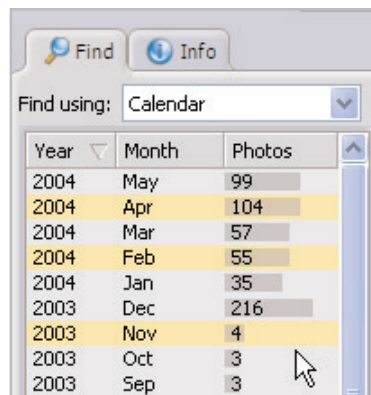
Find | Info

Find using: Calendar

| Year | Month | Photos |
|---|---|---|
| 2004 | May | 99 |
| 2004 | Apr | 104 |
| 2004 | Mar | 57 |
| 2004 | Feb | 55 |
| 2004 | Jan | 35 |
| 2003 | Dec | 216 |
| 2003 | Nov | 4 |
| 2003 | Oct | 3 |
| 2003 | Sep | 3 |